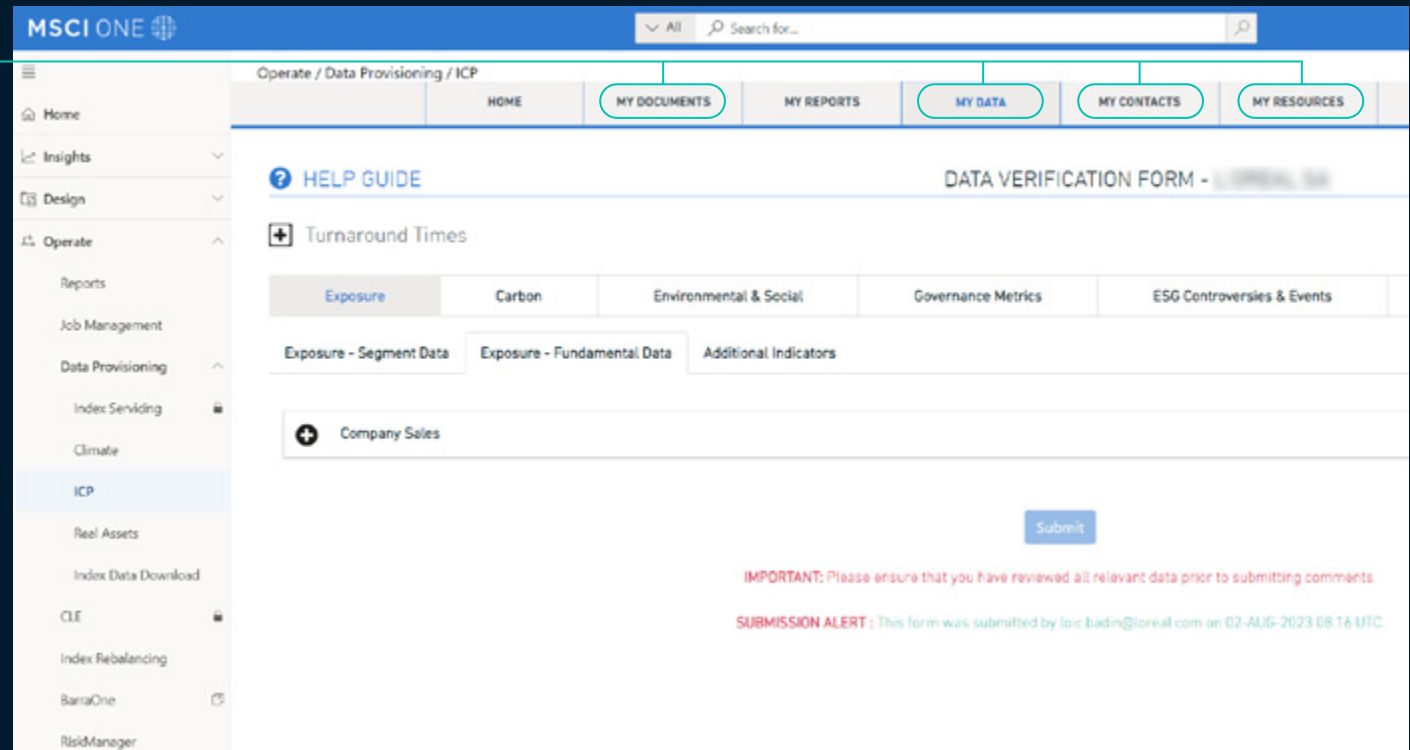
MSCI ONE

All Search for...

Home
Insights
Design
Operate
Reports
Job Management
Data Provisioning
Index Servicing
Climate
ICP
Real Assets
Index Data Download
CLE
Index Rebalancing
BarraOne
RiskManager

Operate / Data Provisioning / ICP

HOME | MY DOCUMENTS | MY REPORTS | MY DATA | MY CONTACTS | MY RESOURCES

HELP GUIDE

DATA VERIFICATION FORM - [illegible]

Turnaround Times

Exposure | Carbon | Environmental & Social | Governance Metrics | ESG Controversies & Events

Exposure - Segment Data | Exposure - Fundamental Data | Additional Indicators

Company Sales

Submit

IMPORTANT: Please ensure that you have reviewed all relevant data prior to submitting comments.

SUBMISSION ALERT : This form was submitted by loic.badin@loreal.com on 02-AUG-2023 08:16 UTC.